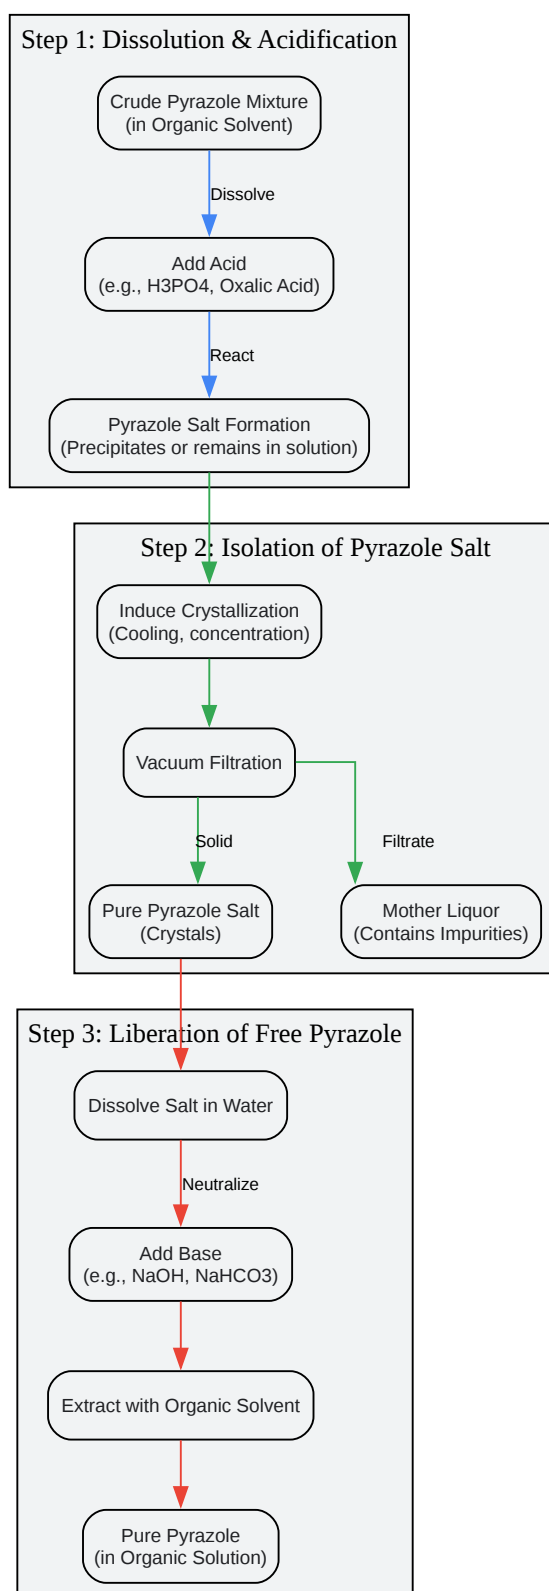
Step 1: Dissolution & Acidification

Crude Pyrazole Mixture
(in Organic Solvent)

Dissolve

Add Acid
(e.g., H3PO4, Oxalic Acid)

React

Pyrazole Salt Formation
(Precipitates or remains in solution)

Step 2: Isolation of Pyrazole Salt

Induce Crystallization
(Cooling, concentration)

Vacuum Filtration

Solid

Filtrate

Pure Pyrazole Salt
(Crystals)

Mother Liquor
(Contains Impurities)

Step 3: Liberation of Free Pyrazole

Dissolve Salt in Water

Neutralize

Add Base
(e.g., NaOH, NaHCO3)

Extract with Organic Solvent

Pure Pyrazole
(in Organic Solution)